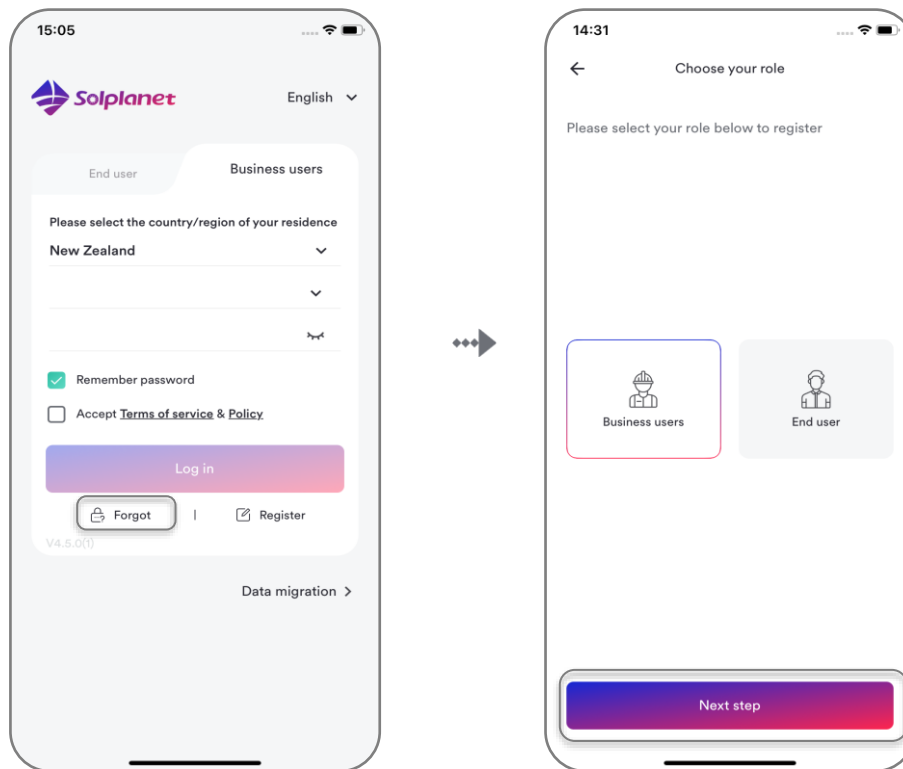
15:05

Solplanet

English

End user

Business users

Please select the country/region of your residence

New Zealand

Remember password

Accept Terms of service & Policy

Log in

Forgot | Register

V4.5.0(1)

Data migration >

14:31

Choose your role

Please select your role below to register

Business users

End user

Next step